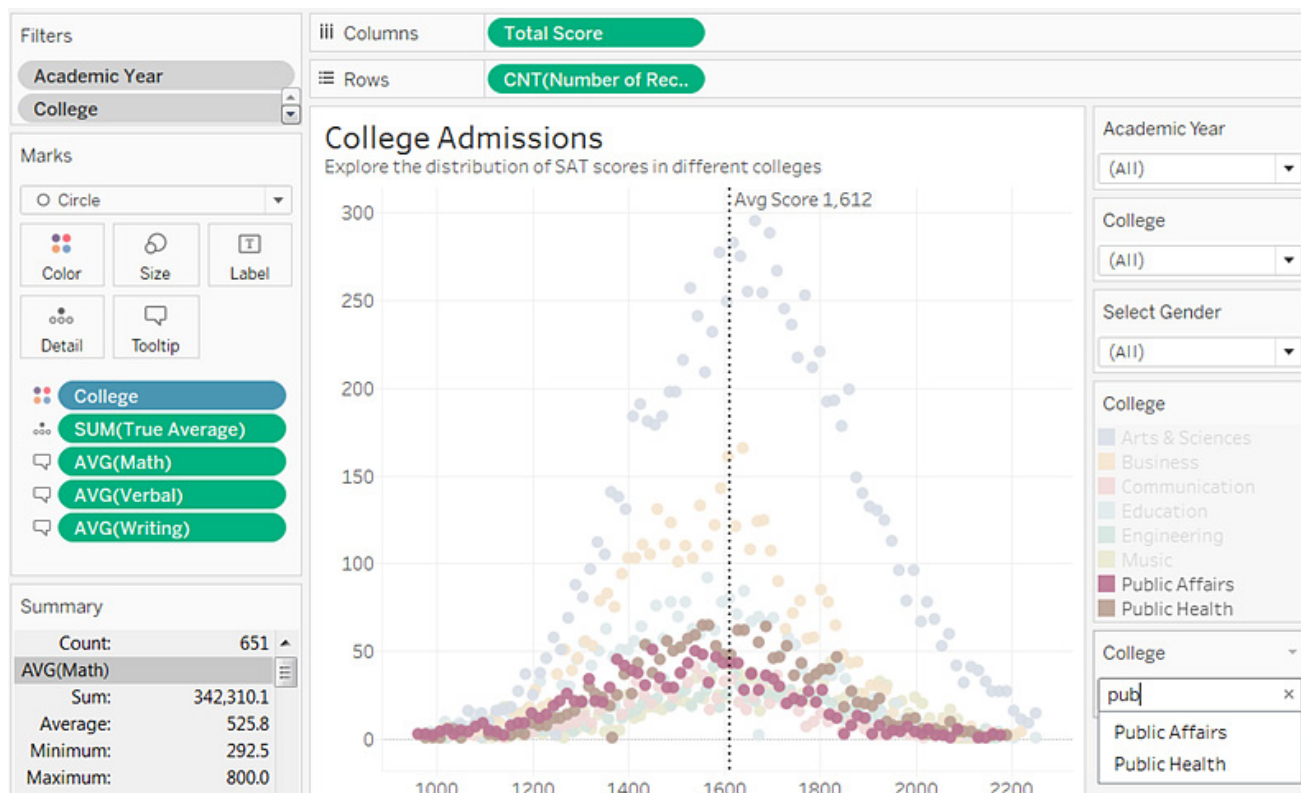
Filters

Academic Year

College

Columns Total Score

Rows CNT(Number of Rec..

Marks

Circle

Color Size Label

Detail Tooltip

College

SUM(True Average)

AVG(Math)

AVG(Verbal)

AVG(Writing)

Summary

| | |
|---|---|
| Count: | 651 |
| AVG(Math) | |
| Sum: | 342,310.1 |
| Average: | 525.8 |
| Minimum: | 292.5 |
| Maximum: | 800.0 |

College Admissions

Explore the distribution of SAT scores in different colleges

Avg Score 1,612

300
250
200
150
100
50
0

1000 1200 1400 1600 1800 2000 2200

Academic Year

(All)

College

(All)

Select Gender

(All)

College

Arts & Sciences
Business
Communication
Education
Engineering
Music
Public Affairs
Public Health

College

pub

Public Affairs
Public Health